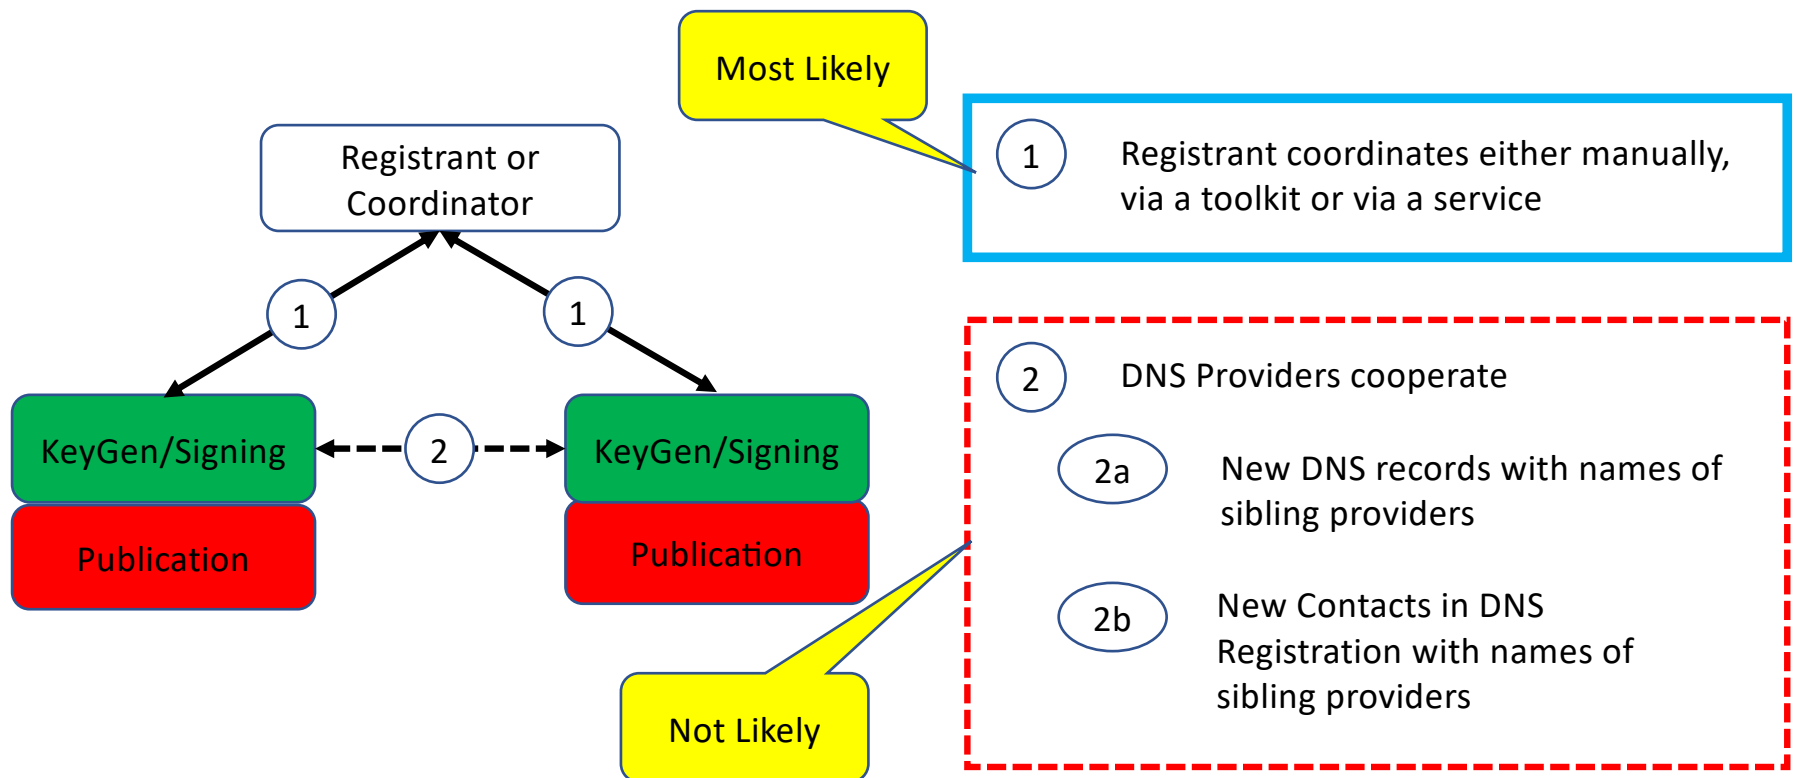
Most Likely

Registrant or Coordinator

1

1

KeyGen/Signing

2

KeyGen/Signing

Publication

Publication

1 Registrant coordinates either manually, via a toolkit or via a service

2 DNS Providers cooperate

2a New DNS records with names of sibling providers

2b New Contacts in DNS Registration with names of sibling providers

Not Likely